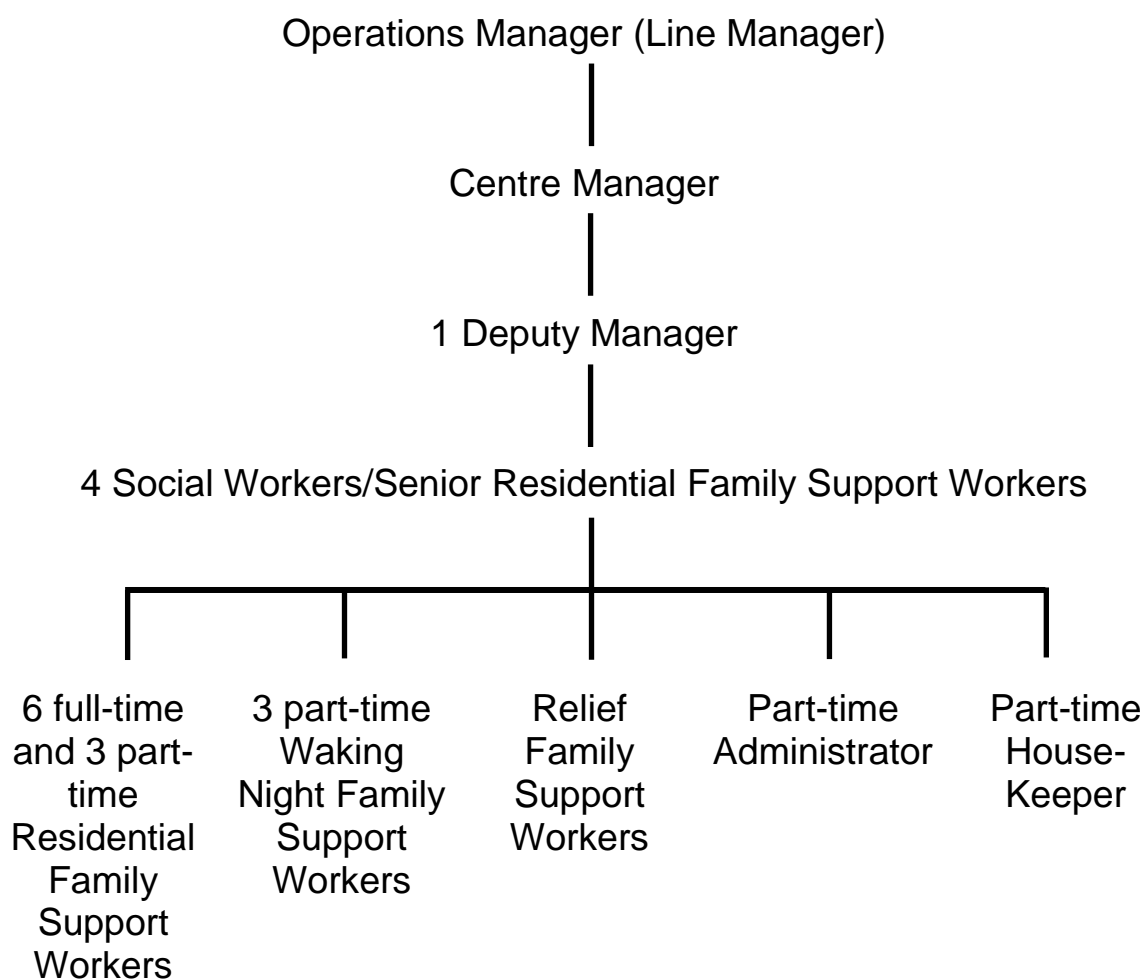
Operations Manager (Line Manager)

Centre Manager

1 Deputy Manager

4 Social Workers/Senior Residential Family Support Workers

6 full-time and 3 part-time Residential Family Support Workers

3 part-time Waking Night Family Support Workers

Relief Family Support Workers

Part-time Administrator

Part-time House-Keeper